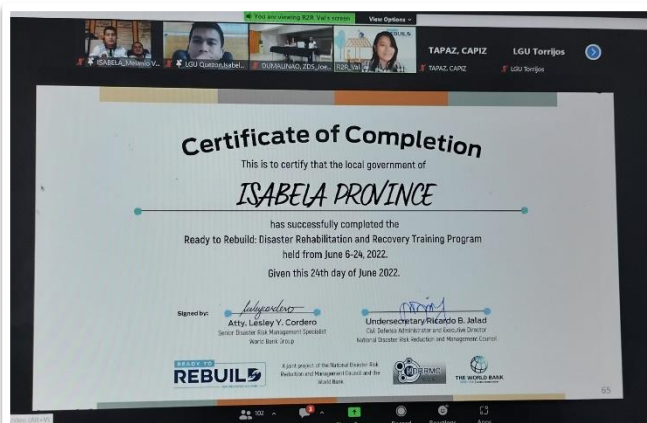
You are viewing R2R_Val's screen View Options

ISABELA_Melanio V... LGU Quezon Isabel... DUMALINAO, ZDS, Joe... R2R_Val TAPAZ, CAPIZ LGU Torrijos

TAPAZ, CAPIZ LGU Torrijos

Certificate of Completion

This is to certify that the local government of

ISABELA PROVINCE

has successfully completed the Ready to Rebuild: Disaster Rehabilitation and Recovery Training Program held from June 6-24, 2022.

Given this 24th day of June 2022.

Signed by:

Atty. Lesley Y. Cordero
Senior Disaster Risk Management Specialist
World Bank Group

Undersecretary Ricardo B. Jalad
Civil Defense Administrator and Executive Director
National Disaster Risk Reduction and Management Council

READY TO REBUILD

A joint project of the National Disaster Risk Reduction and Management Council and the World Bank

NDRRMC

THE WORLD BANK

65

102